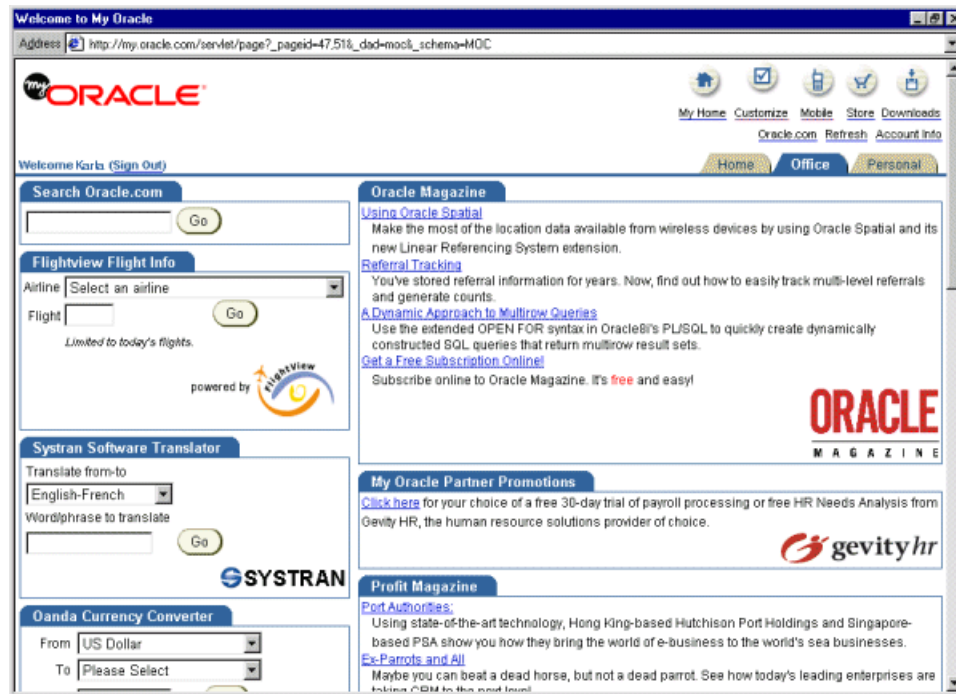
Welcome to My Oracle

Address http://my.oracle.com/servlet/page?_pageid=47,51&_dad=moc&_schema=MOC

My ORACLE

My Home Customize Mobile Store Downloads

Oracle.com Refresh Account Info

Welcome Karla (Sign Out)

Home Office Personal

Search Oracle.com

Go

Flightview Flight Info

Airline Select an airline

Flight Go

Limited to today's flights.

powered by flightview

Systran Software Translator

Translate from-to

English-French

Word/phrase to translate

Go

SYSTRAN

Oanda Currency Converter

From US Dollar

To Please Select

Oracle Magazine

Using Oracle Spatial

Make the most of the location data available from wireless devices by using Oracle Spatial and its new Linear Referencing System extension.

Referral Tracking

You've stored referral information for years. Now, find out how to easily track multi-level referrals and generate counts.

A Dynamic Approach to Multirow Queries

Use the extended OPEN FOR syntax in Oracle8i's PL/SQL to quickly create dynamically constructed SQL queries that return multirow result sets.

Get a Free Subscription Online!

Subscribe online to Oracle Magazine. It's free and easy!

ORACLE MAGAZINE

My Oracle Partner Promotions

Click here for your choice of a free 30-day trial of payroll processing or free HR Needs Analysis from Gevity HR, the human resource solutions provider of choice.

gevity hr

Profit Magazine

Port Authorities:

Using state-of-the-art technology, Hong King-based Hutchison Port Holdings and Singapore-based PSA show you how they bring the world of e-business to the world's sea businesses.

Ex-Parrots and All

Maybe you can beat a dead horse, but not a dead parrot. See how today's leading enterprises are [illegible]